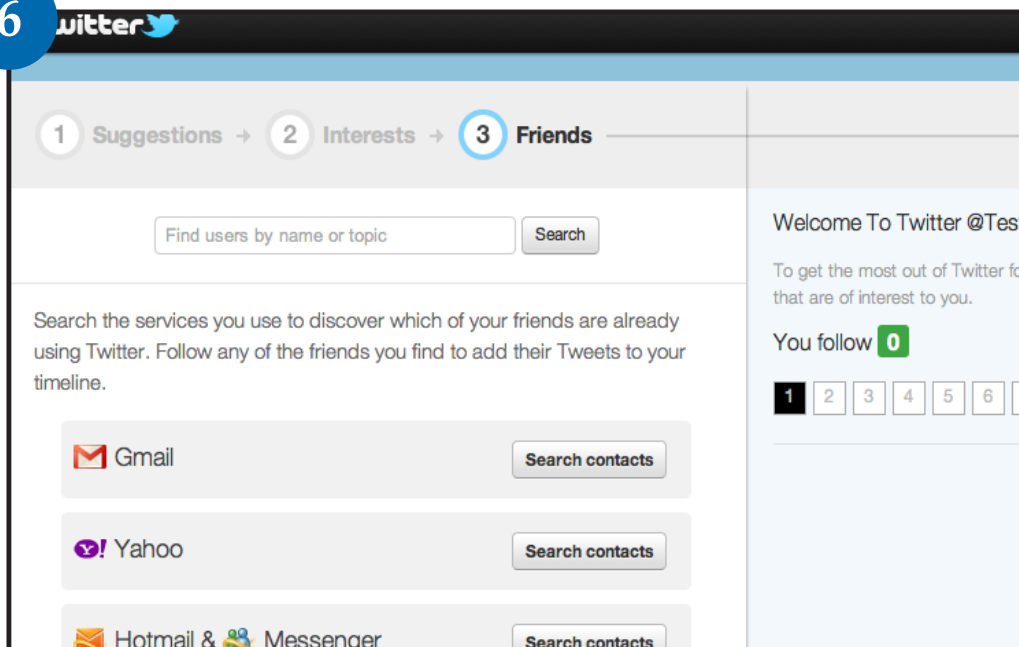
6

witter

1 Suggestions → 2 Interests → 3 Friends

Find users by name or topic Search

Search the services you use to discover which of your friends are already using Twitter. Follow any of the friends you find to add their Tweets to your timeline.

Gmail Search contacts

Y! Yahoo Search contacts

Hotmail & Messenger Search contacts

Welcome To Twitter @Tes

To get the most out of Twitter f that are of interest to you.

You follow 0

1 2 3 4 5 6